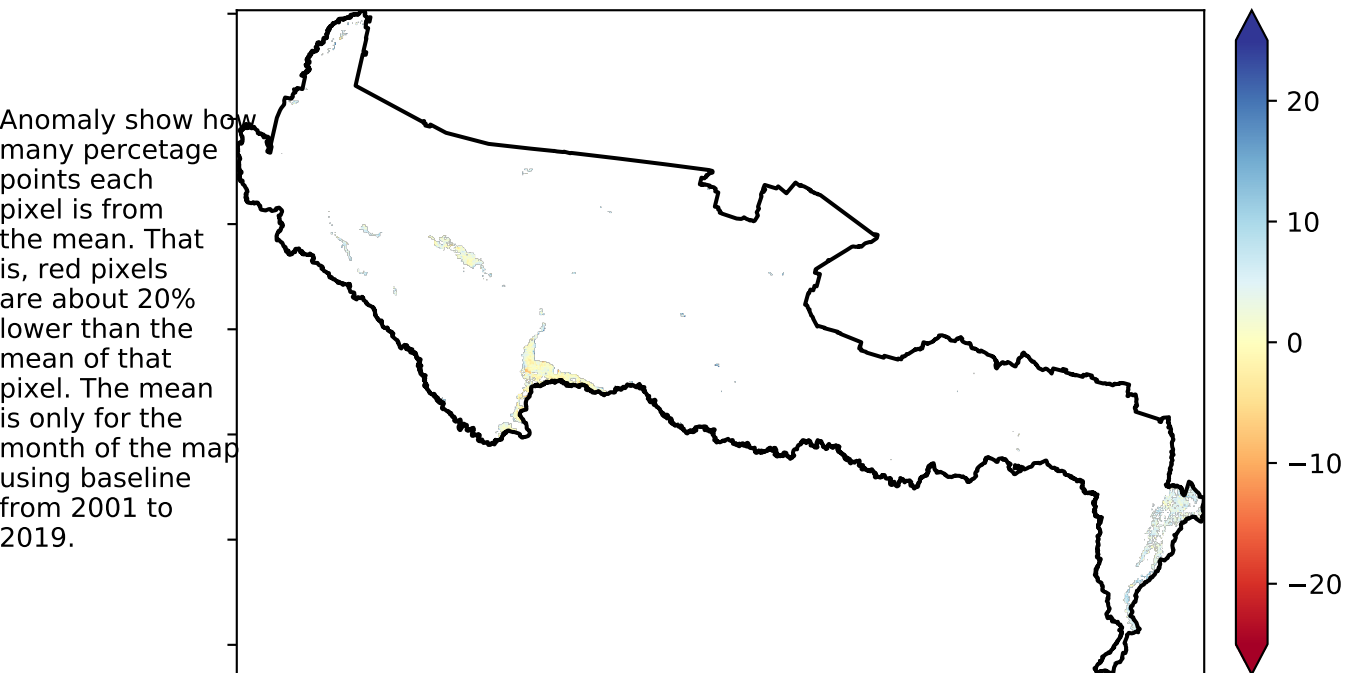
Anomaly show how many percetage points each pixel is from the mean. That is, red pixels are about 20% lower than the mean of that pixel. The mean is only for the month of the map using baseline from 2001 to 2019.

20
10
0
−10
−20